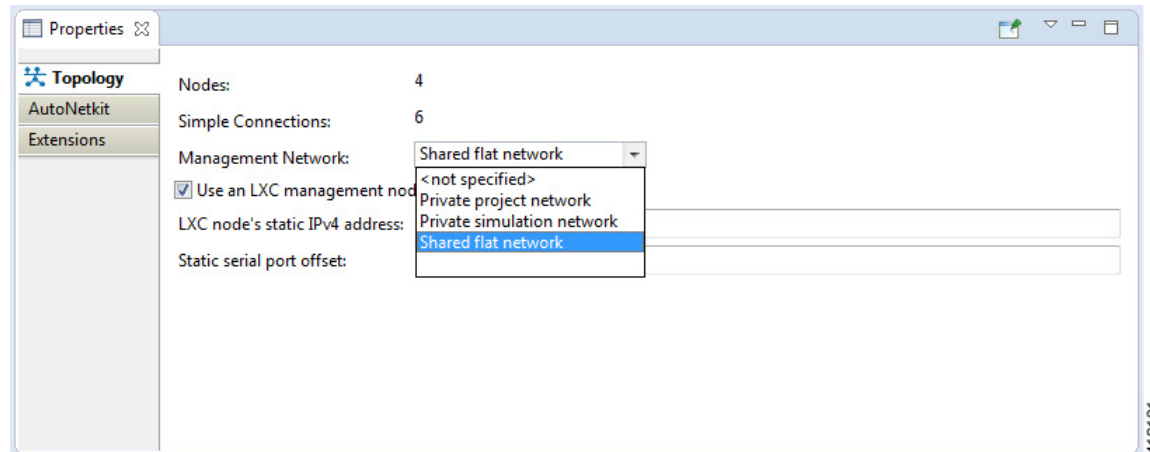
Properties

Topology
AutoNetkit
Extensions

Nodes: 4

Simple Connections: 6

Management Network: Shared flat network

Use an LXC management nod

LXC node's static IPv4 address:

Static serial port offset:

<not specified>
Private project network
Private simulation network
Shared flat network